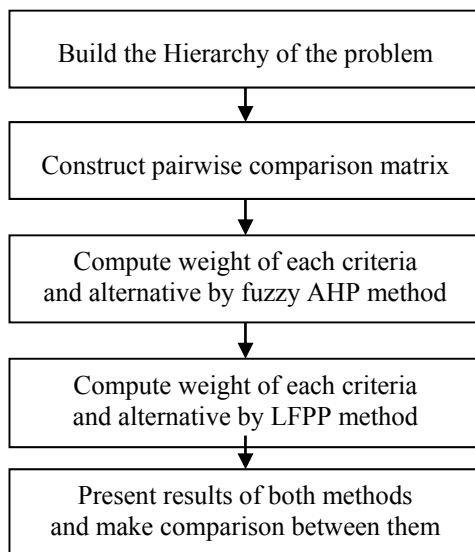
Build the Hierarchy of the problem

Construct pairwise comparison matrix

Compute weight of each criteria and alternative by fuzzy AHP method

Compute weight of each criteria and alternative by LFPP method

Present results of both methods and make comparison between them